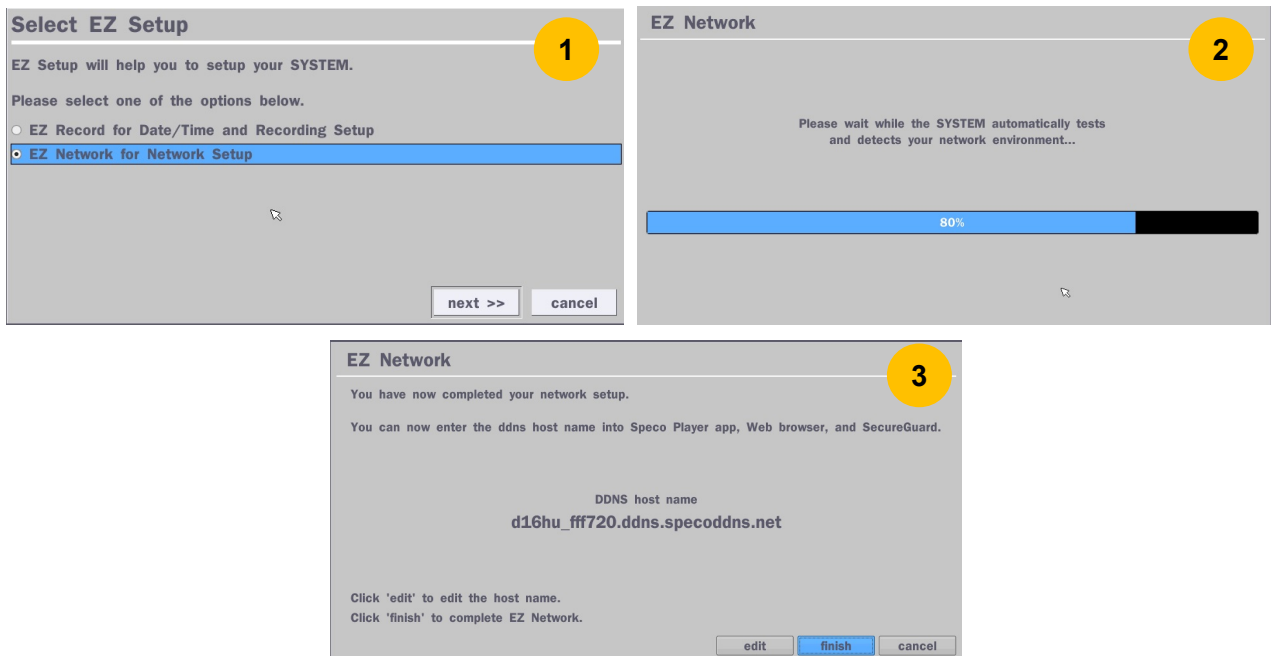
Select EZ Setup

1

EZ Setup will help you to setup your SYSTEM.

Please select one of the options below.

EZ Record for Date/Time and Recording Setup

EZ Network for Network Setup

next >>

cancel

EZ Network

2

Please wait while the SYSTEM automatically tests and detects your network environment...

80%

EZ Network

3

You have now completed your network setup.

You can now enter the ddns host name into Speco Player app, Web browser, and SecureGuard.

DDNS host name

d16hu_fff720.ddns.specoddns.net

Click 'edit' to edit the host name.
Click 'finish' to complete EZ Network.

edit

finish

cancel